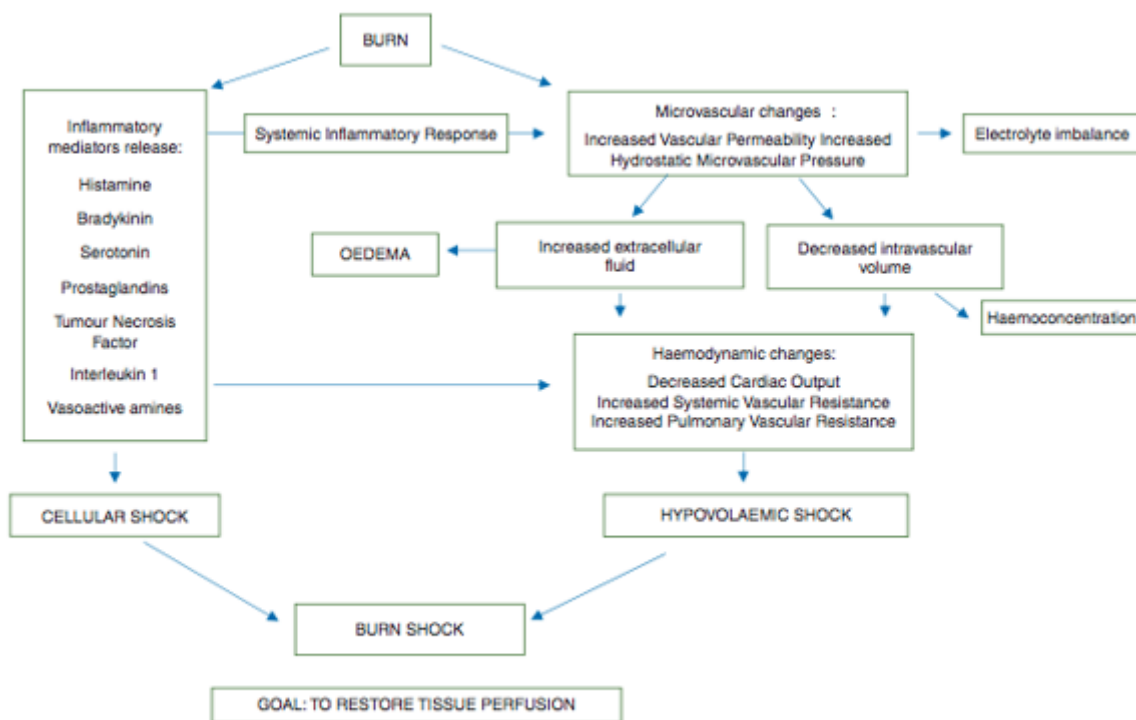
BURN

Inflammatory mediators release:

Histamine

Bradykinin

Serotonin

Prostaglandins

Tumour Necrosis Factor

Interleukin 1

Vasoactive amines

Systemic Inflammatory Response

Microvascular changes :

Increased Vascular Permeability Increased Hydrostatic Microvascular Pressure

Electrolyte imbalance

OEDEMA

Increased extracellular fluid

Decreased intravascular volume

Haemoconcentration

Haemodynamic changes:

Decreased Cardiac Output
Increased Systemic Vascular Resistance
Increased Pulmonary Vascular Resistance

CELLULAR SHOCK

HYPOVOLAEMIC SHOCK

BURN SHOCK

GOAL: TO RESTORE TISSUE PERFUSION